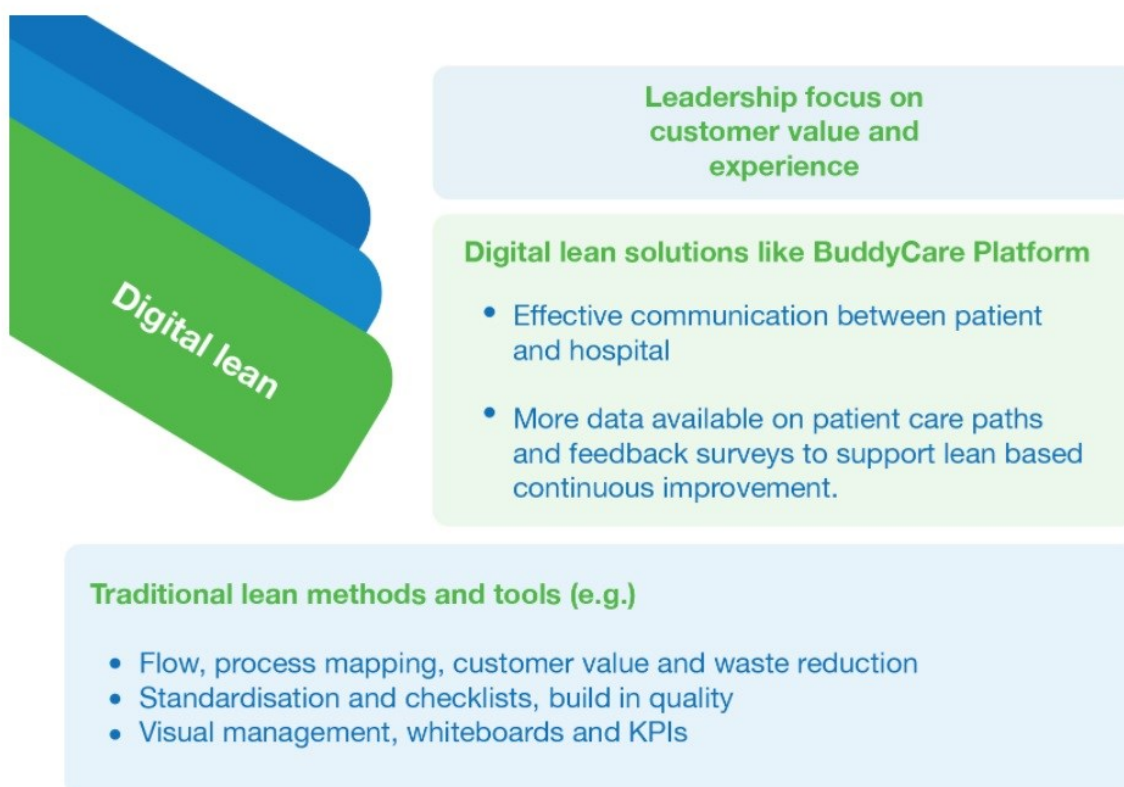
Digital lean

Leadership focus on customer value and experience

Digital lean solutions like BuddyCare Platform

• Effective communication between patient and hospital

• More data available on patient care paths and feedback surveys to support lean based continuous improvement.

Traditional lean methods and tools (e.g.)

• Flow, process mapping, customer value and waste reduction
• Standardisation and checklists, build in quality
• Visual management, whiteboards and KPIs